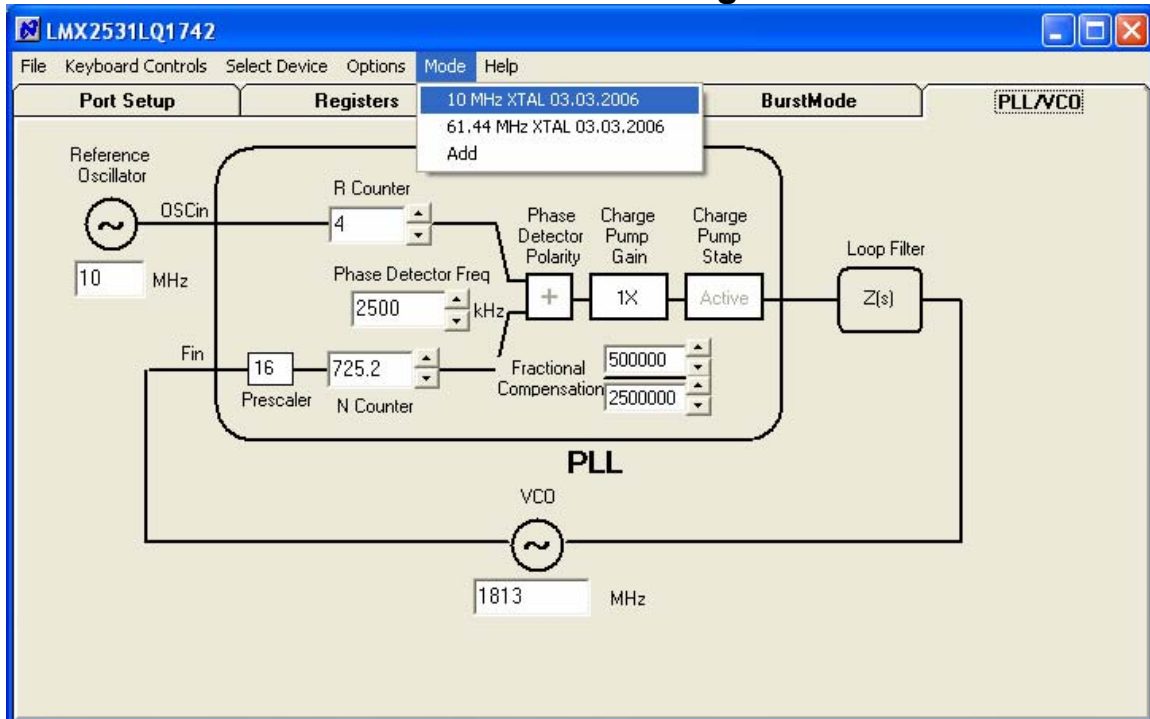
LMX2531LQ1742

File Keyboard Controls Select Device Options Mode Help

Port Setup | Registers | BurstMode | PLL/VCO

10 MHz XTAL 03.03.2006
61.44 MHz XTAL 03.03.2006
Add

Reference Oscillator

OSCin

10 MHz

R Counter

4

Phase Detector Freq

2500 kHz

Phase Detector Polarity

+

Charge Pump Gain

1X

Charge Pump State

Active

Loop Filter

Z(s)

Fin

16

Prescaler

725.2

N Counter

Fractional Compensation

500000

2500000

PLL

VCO

1813 MHz